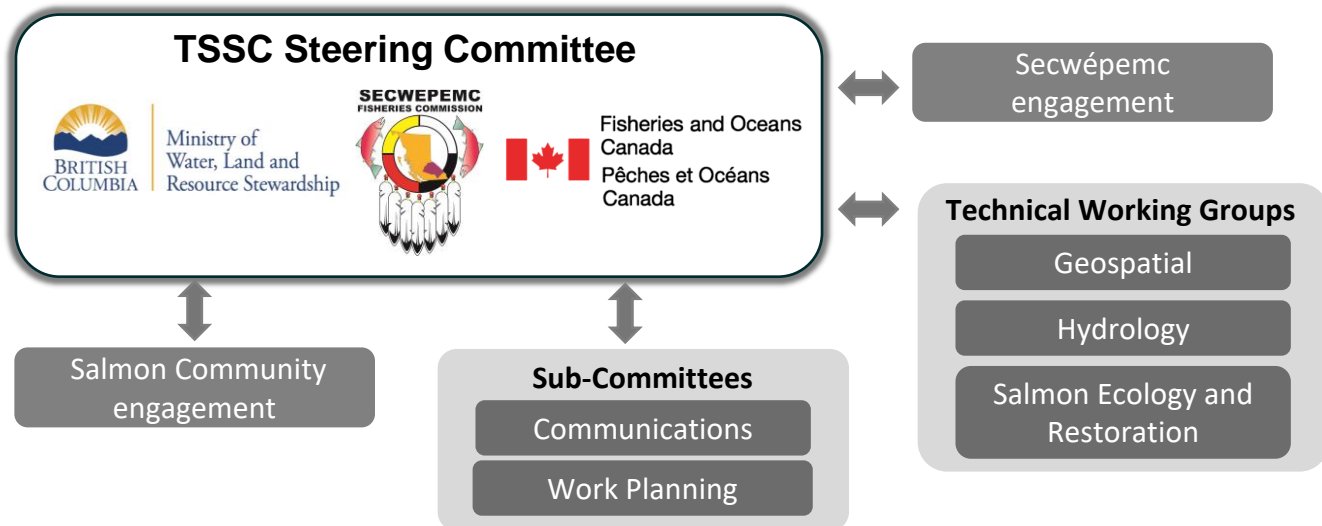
TSSC Steering Committee

BRITISH COLUMBIA

Ministry of Water, Land and Resource Stewardship

SECWEPEMC FISHERIES COMMISSION

Fisheries and Oceans Canada
Pêches et Océans Canada

Secwépemc engagement

Technical Working Groups

Geospatial

Hydrology

Salmon Ecology and Restoration

Salmon Community engagement

Sub-Committees

Communications

Work Planning